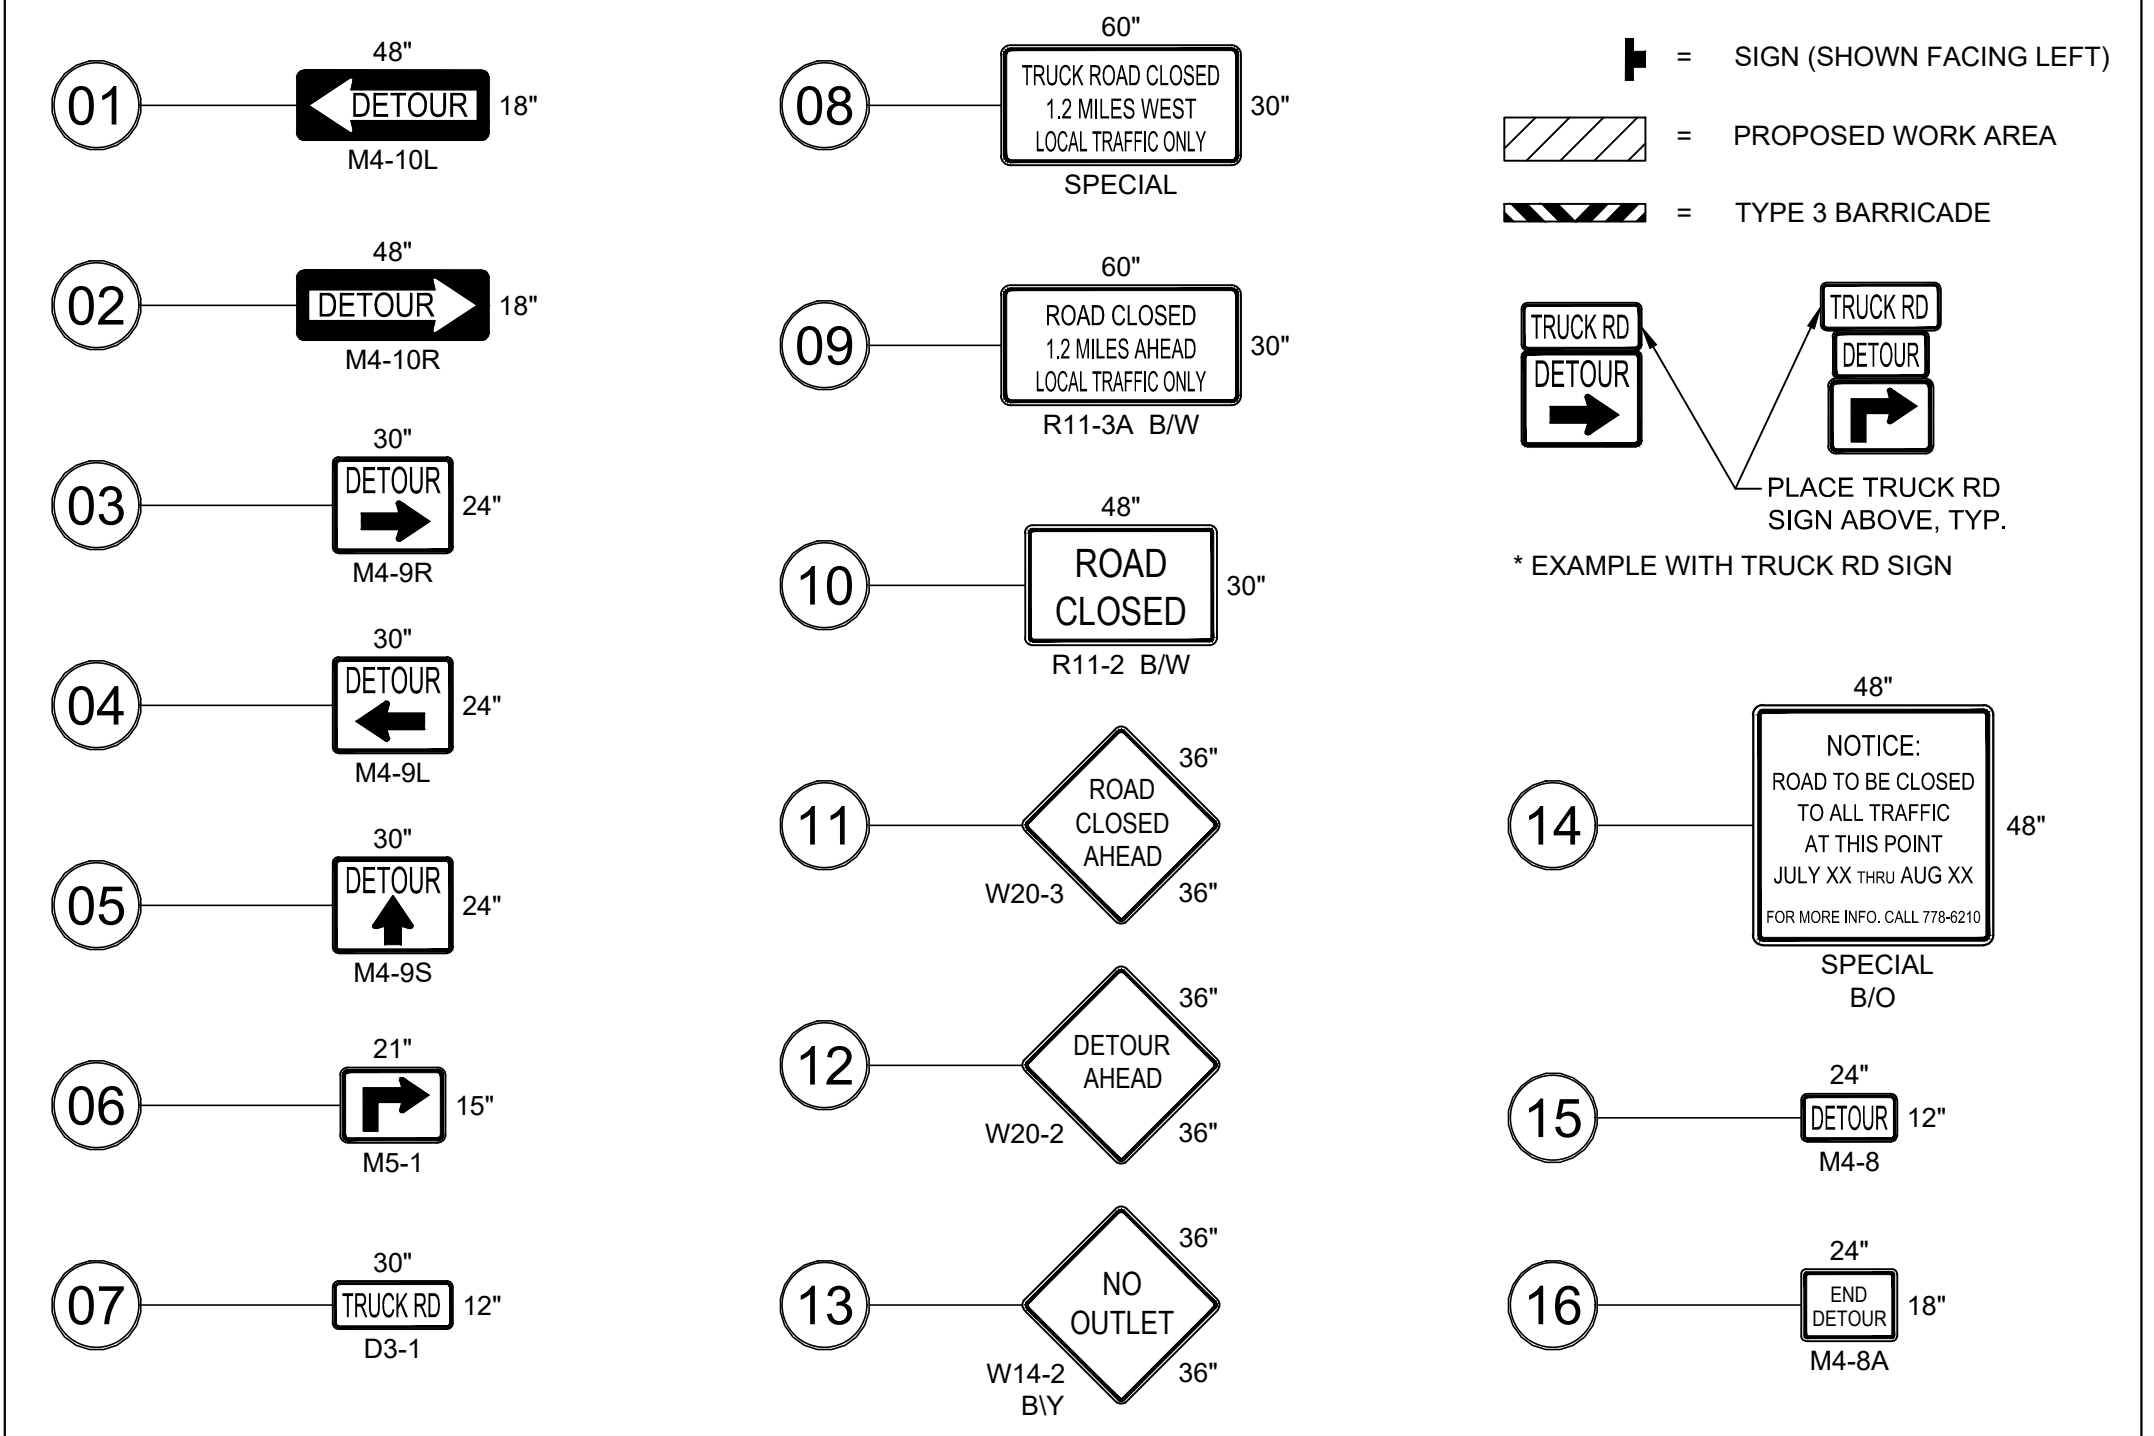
01
48"
DETOUR
18"
M4-10L

02
48"
DETOUR
18"
M4-10R

03
30"
DETOUR
24"
M4-9R

04
30"
DETOUR
24"
M4-9L

05
30"
DETOUR
24"
M4-9S

06
21"
15"
M5-1

07
30"
TRUCK RD
12"
D3-1

08
60"
TRUCK ROAD CLOSED
1.2 MILES WEST
LOCAL TRAFFIC ONLY
30"
SPECIAL

09
60"
ROAD CLOSED
1.2 MILES AHEAD
LOCAL TRAFFIC ONLY
30"
R11-3A B/W

10
48"
ROAD
CLOSED
30"
R11-2 B/W

11
36"
ROAD
CLOSED
AHEAD
W20-3
36"

12
36"
DETOUR
AHEAD
W20-2
36"

13
36"
NO
OUTLET
W14-2
B\Y
36"

= SIGN (SHOWN FACING LEFT)
= PROPOSED WORK AREA
= TYPE 3 BARRICADE

TRUCK RD
DETOUR
TRUCK RD
DETOUR
PLACE TRUCK RD
SIGN ABOVE, TYP.

* EXAMPLE WITH TRUCK RD SIGN

14
48"
NOTICE:
ROAD TO BE CLOSED
TO ALL TRAFFIC
AT THIS POINT
JULY XX THRU AUG XX
FOR MORE INFO. CALL 778-6210
48"
SPECIAL
B/O

15
24"
DETOUR
12"
M4-8

16
24"
END
DETOUR
18"
M4-8A